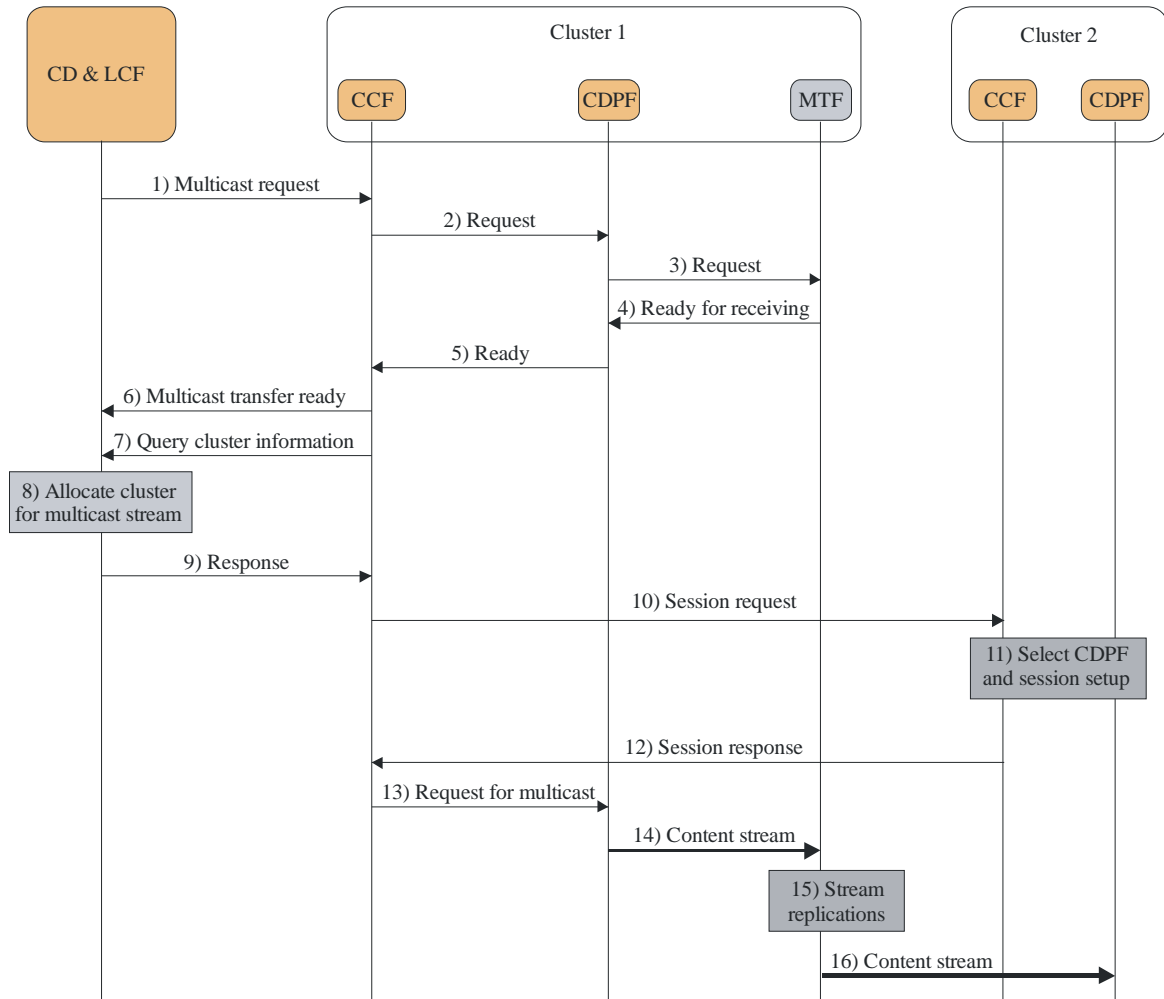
CD & LCF

Cluster 1

CCF

CDPF

MTF

Cluster 2

CCF

CDPF

1) Multicast request

2) Request

3) Request

4) Ready for receiving

5) Ready

6) Multicast transfer ready

7) Query cluster information

8) Allocate cluster for multicast stream

9) Response

10) Session request

11) Select CDPF and session setup

12) Session response

13) Request for multicast

14) Content stream

15) Stream replications

16) Content stream